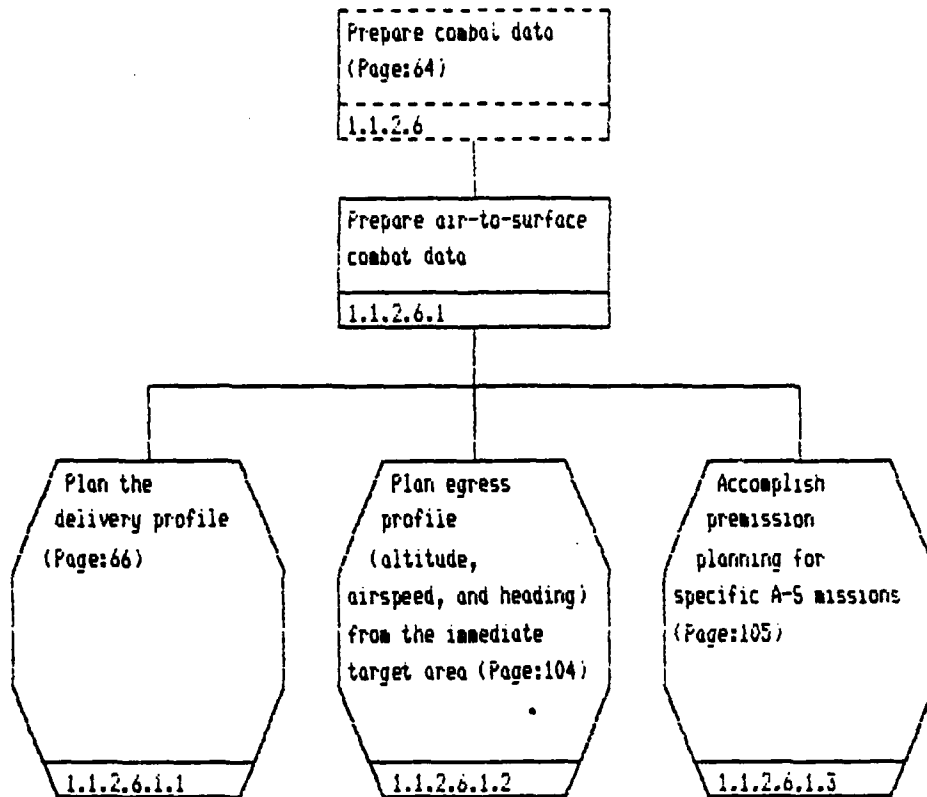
Prepare combat data
(Page:64)

1.1.2.6

Prepare air-to-surface combat data

1.1.2.6.1

Plan the delivery profile
(Page:66)

1.1.2.6.1.1

Plan egress profile (altitude, airspeed, and heading) from the immediate target area (Page:104)

1.1.2.6.1.2

Accomplish premission planning for specific A-S missions
(Page:105)

1.1.2.6.1.3